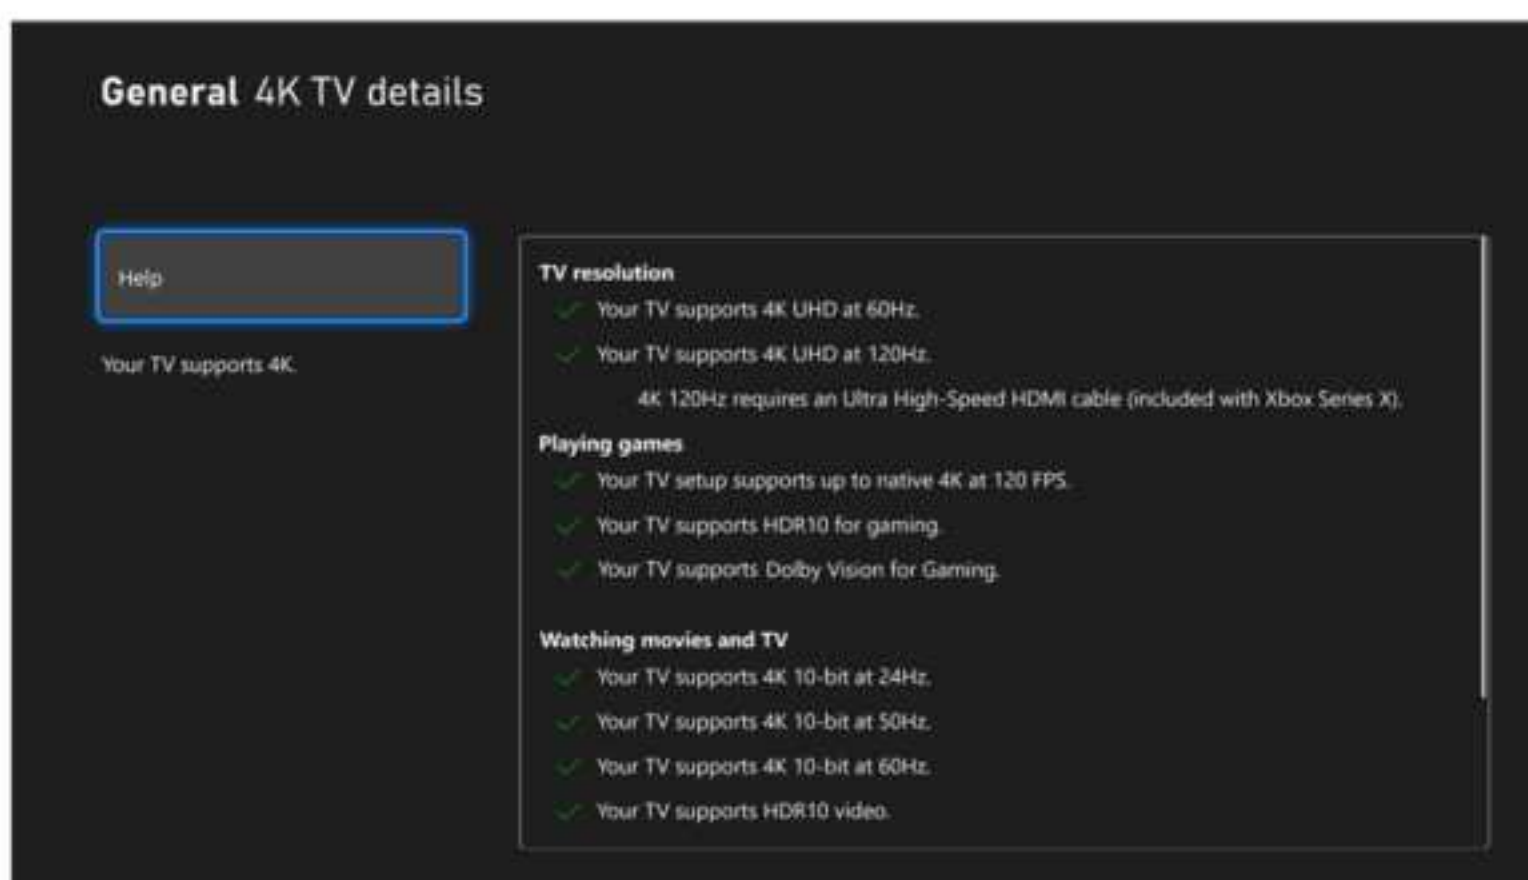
General 4K TV details

Help

Your TV supports 4K.

TV resolution

Your TV supports 4K UHD at 60Hz.

Your TV supports 4K UHD at 120Hz.

4K 120Hz requires an Ultra High-Speed HDMI cable (included with Xbox Series X).

Playing games

Your TV setup supports up to native 4K at 120 FPS.

Your TV supports HDR10 for gaming.

Your TV supports Dolby Vision for Gaming.

Watching movies and TV

Your TV supports 4K 10-bit at 24Hz.

Your TV supports 4K 10-bit at 50Hz.

Your TV supports 4K 10-bit at 60Hz.

Your TV supports HDR10 video.